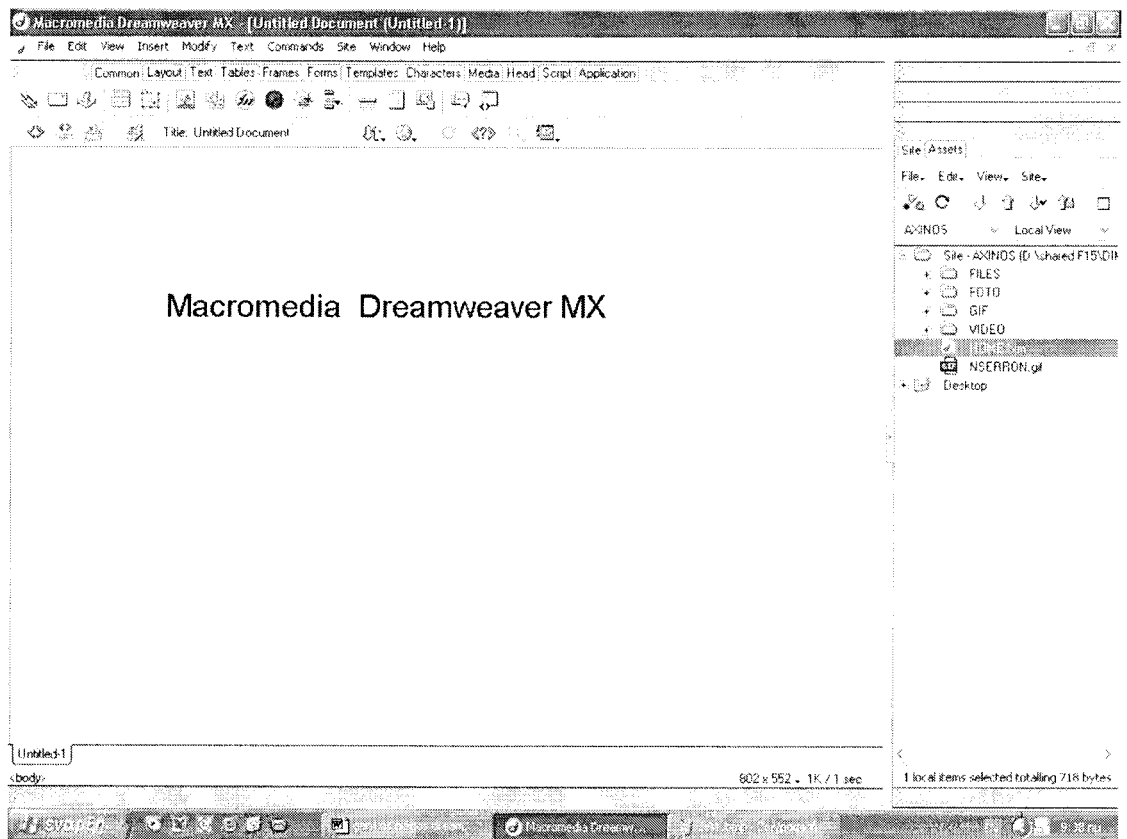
Macromedia Dreamweaver MX - [Untitled Document (Untitled-1)]

File Edit View Insert Modify Text Commands Site Window Help

Common Layout Text Tables Frames Forms Templates Characters Media Head Script Application

Title: Untitled Document

Site Assets

File Edit View Site

AXINOS Local View

Site - AXINOS (D:\shared F15\DI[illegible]

FILES

FOTO

GIF

VIDEO

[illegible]

NSERRON.gif

Desktop

Macromedia Dreamweaver MX

Untitled-1

<body>

802 x 552 - 1K / 1 sec

1 local items selected totalling 718 bytes

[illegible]

Macromedia Dreamw...

9:38 πμ